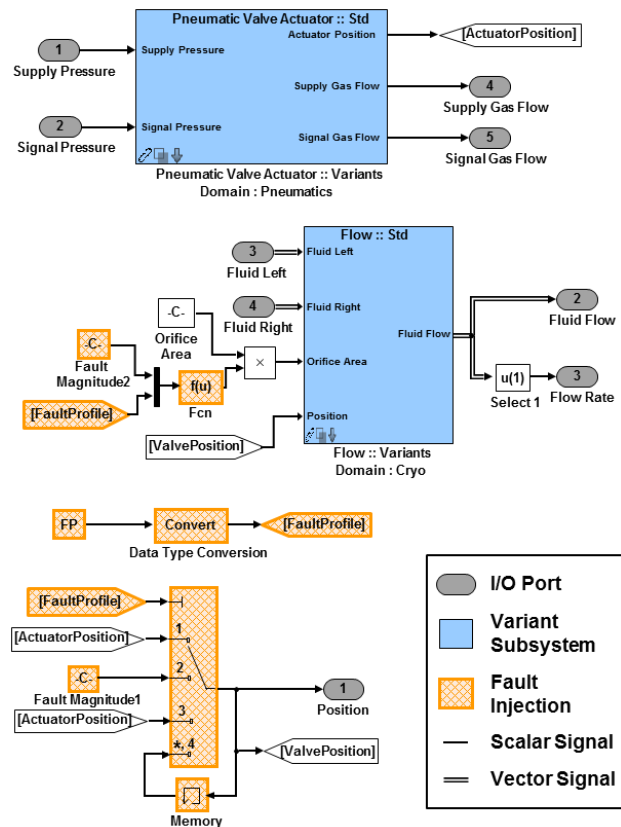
Pneumatic Valve Actuator :: Std

1
Supply Pressure

2
Signal Pressure

Supply Pressure
Signal Pressure
Actuator Position
Supply Gas Flow
Signal Gas Flow

[ActuatorPosition]

4
Supply Gas Flow

5
Signal Gas Flow

Pneumatic Valve Actuator :: Variants
Domain : Pneumatics

Flow :: Std

3
Fluid Left

4
Fluid Right

-C-
Orifice Area

-C-
Fault Magnitude2

[FaultProfile]

f(u)
Fcn

×

[ValvePosition]

Fluid Left
Fluid Right
Orifice Area
Position
Fluid Flow

2
Fluid Flow

u(1)
Select 1

3
Flow Rate

Flow :: Variants
Domain : Cryo

FP

Convert
Data Type Conversion

[FaultProfile]

[FaultProfile]
[ActuatorPosition]
-C-
Fault Magnitude1
[ActuatorPosition]

1
2
3
*, 4

1
Position

[ValvePosition]

Memory

I/O Port
Variant Subsystem
Fault Injection
Scalar Signal
Vector Signal